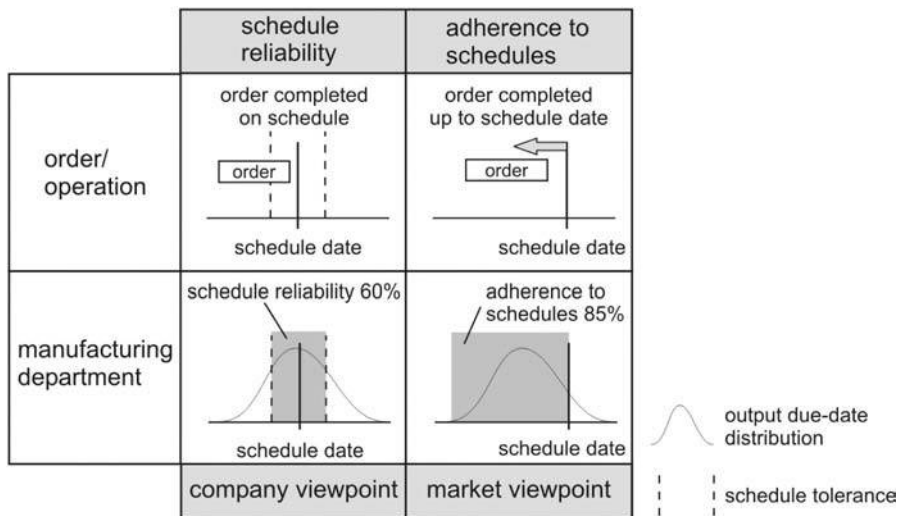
| | schedule reliability | adherence to schedules |
|---|---|---|
| order/ operation | order completed on schedule<br>order<br>schedule date | order completed up to schedule date<br>order<br>schedule date |
| manufacturing department | schedule reliability 60%<br>schedule date | adherence to schedules 85%<br>schedule date |
| | company viewpoint | market viewpoint |

output due-date distribution

schedule tolerance